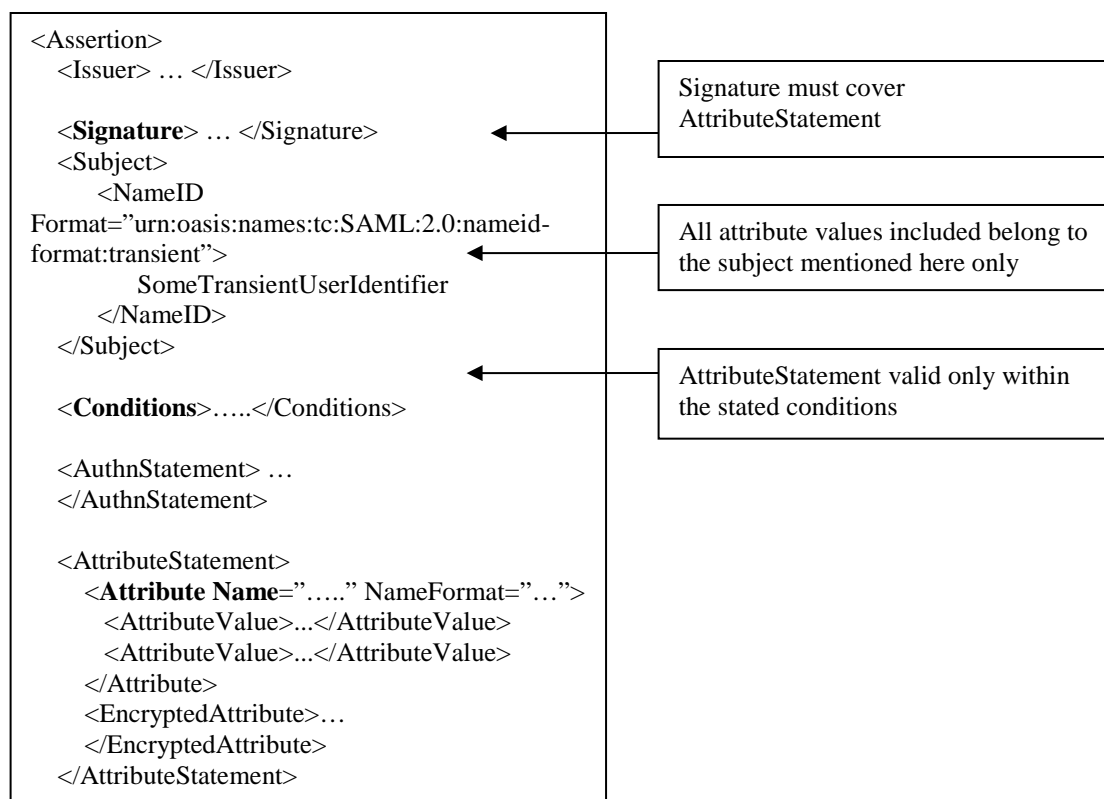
<Assertion>
<Issuer> … </Issuer>

<Signature> … </Signature>
<Subject>
<NameID Format=”urn:oasis:names:tc:SAML:2.0:nameid-format:transient”>
SomeTransientUserIdentifier
</NameID>
</Subject>

<Conditions>…..</Conditions>

<AuthnStatement> …
</AuthnStatement>

<AttributeStatement>
<Attribute Name=”…..” NameFormat=”…”>
<AttributeValue>...</AttributeValue>
<AttributeValue>...</AttributeValue>
</Attribute>
<EncryptedAttribute>…
</EncryptedAttribute>
</AttributeStatement>

Signature must cover AttributeStatement

All attribute values included belong to the subject mentioned here only

AttributeStatement valid only within the stated conditions